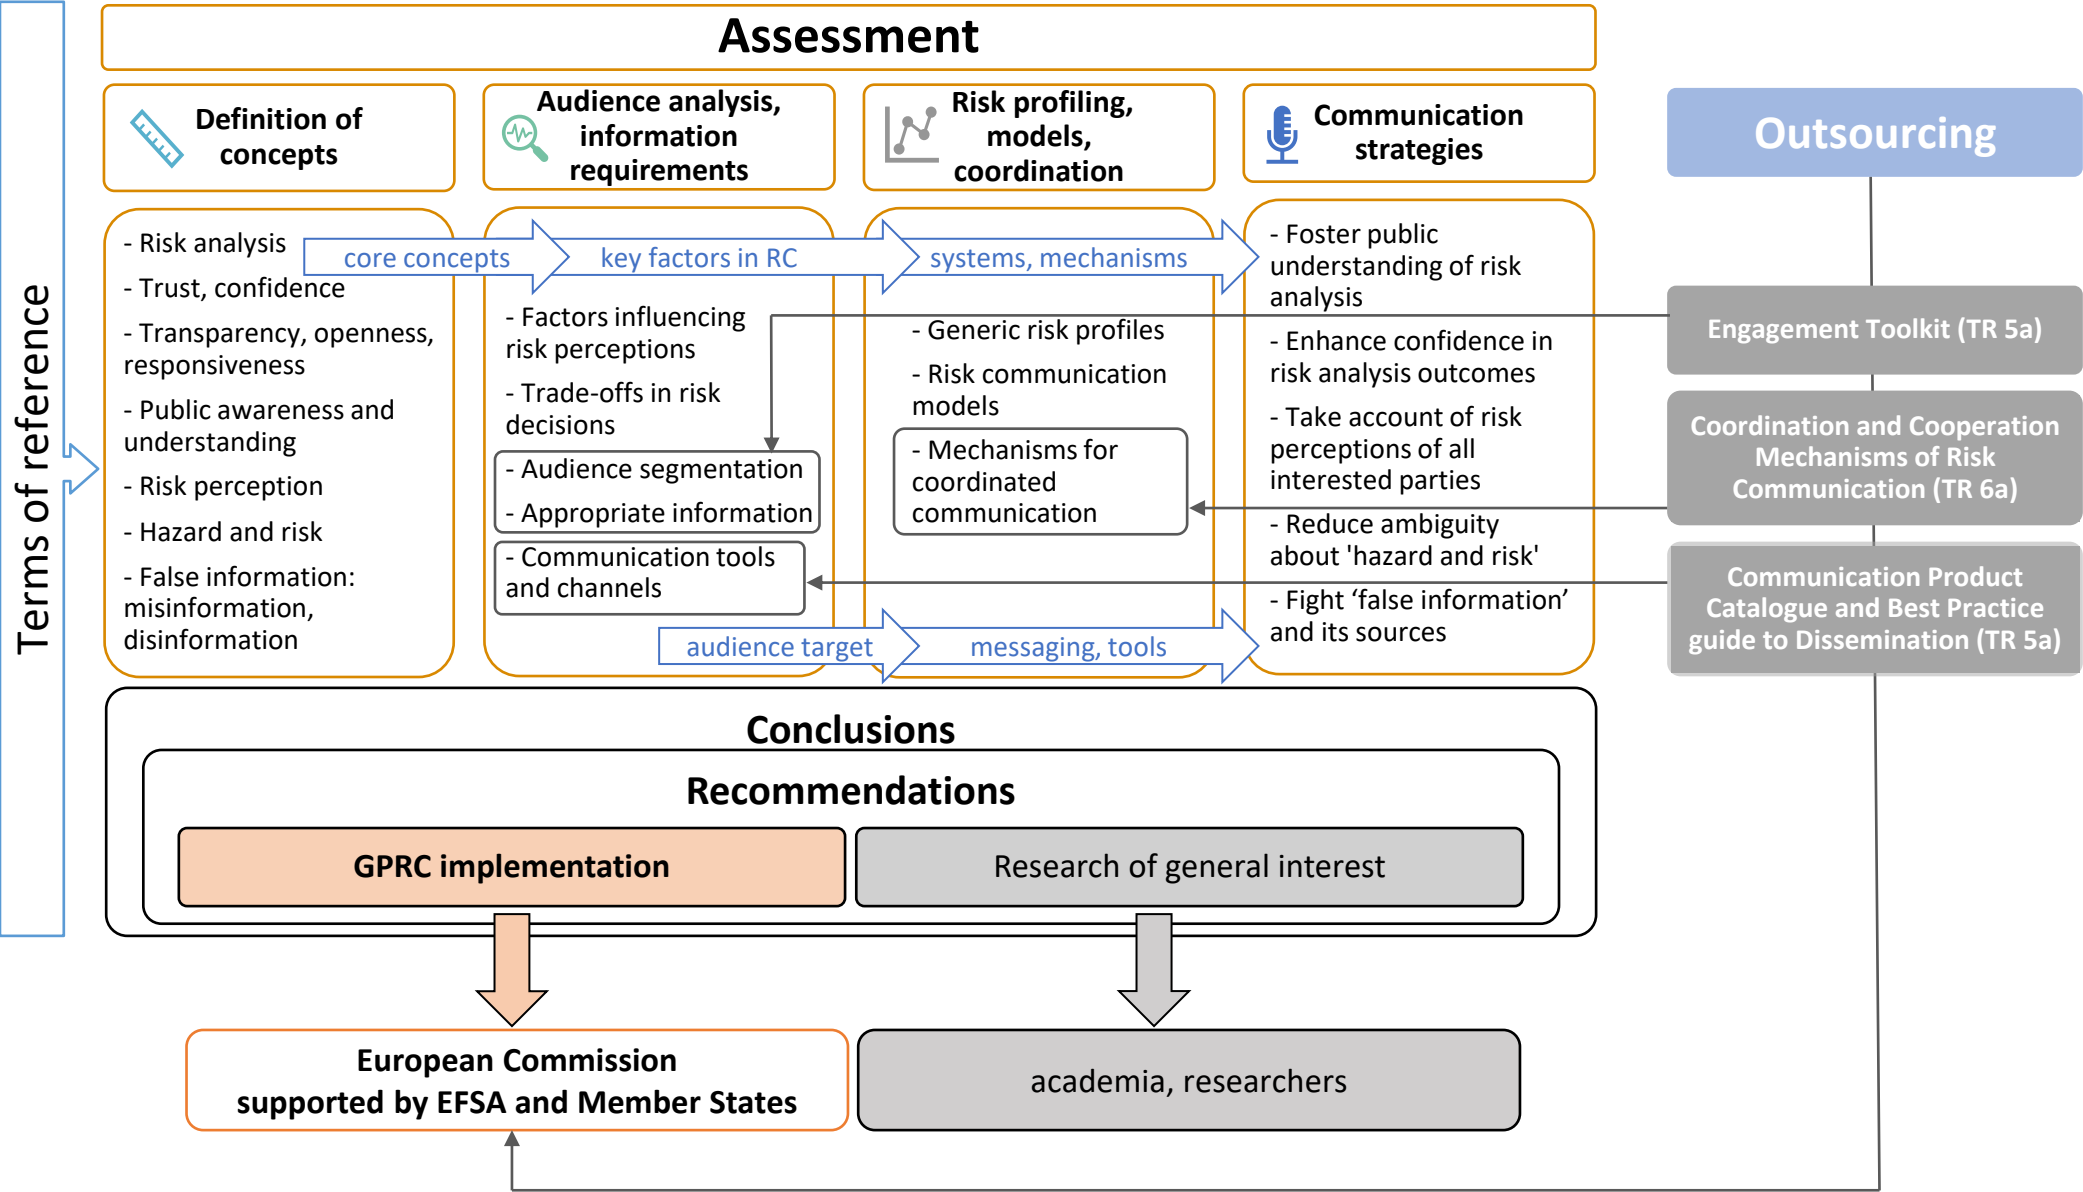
Terms of reference

Assessment

Definition of concepts

Audience analysis, information requirements

Risk profiling, models, coordination

Communication strategies

Outsourcing

- Risk analysis
- Trust, confidence
- Transparency, openness, responsiveness
- Public awareness and understanding
- Risk perception
- Hazard and risk
- False information: misinformation, disinformation

core concepts

key factors in RC

systems, mechanisms

- Factors influencing risk perceptions
- Trade-offs in risk decisions
- Audience segmentation
- Appropriate information
- Communication tools and channels

- Generic risk profiles
- Risk communication models
- Mechanisms for coordinated communication

- Foster public understanding of risk analysis
- Enhance confidence in risk analysis outcomes
- Take account of risk perceptions of all interested parties
- Reduce ambiguity about 'hazard and risk'
- Fight ‘false information’ and its sources

audience target

messaging, tools

Engagement Toolkit (TR 5a)

Coordination and Cooperation Mechanisms of Risk Communication (TR 6a)

Communication Product Catalogue and Best Practice guide to Dissemination (TR 5a)

Conclusions

Recommendations

GPRC implementation

Research of general interest

European Commission supported by EFSA and Member States

academia, researchers